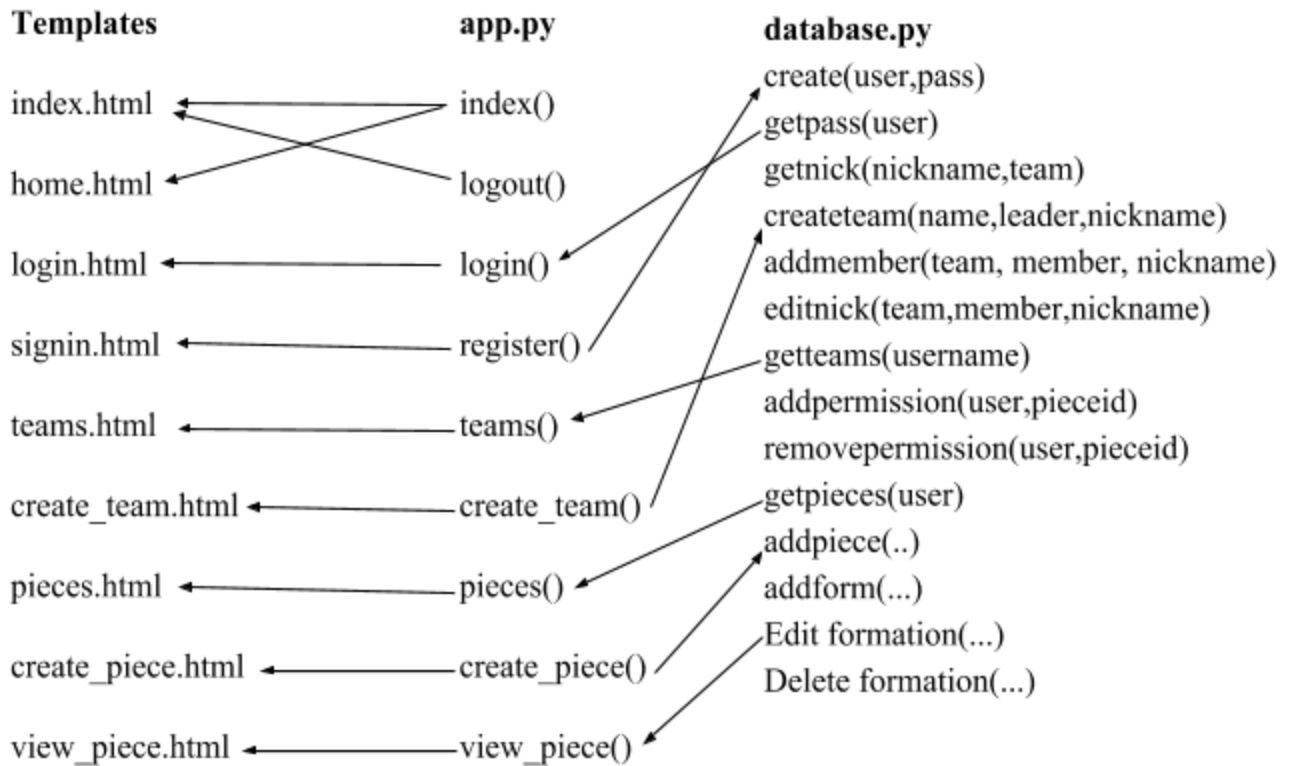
Templates

index.html

home.html

login.html

signin.html

teams.html

create_team.html

pieces.html

create_piece.html

view_piece.html

app.py

index()

logout()

login()

register()

teams()

create_team()

pieces()

create_piece()

view_piece()

database.py

create(user,pass)

getpass(user)

getnick(nickname,team)

createteam(name,leader,nickname)

addmember(team, member, nickname)

editnick(team,member,nickname)

getteams(username)

addpermission(user,pieceid)

removepermission(user,pieceid)

getpieces(user)

addpiece(..)

addform(...)

Edit formation(...)

Delete formation(...)